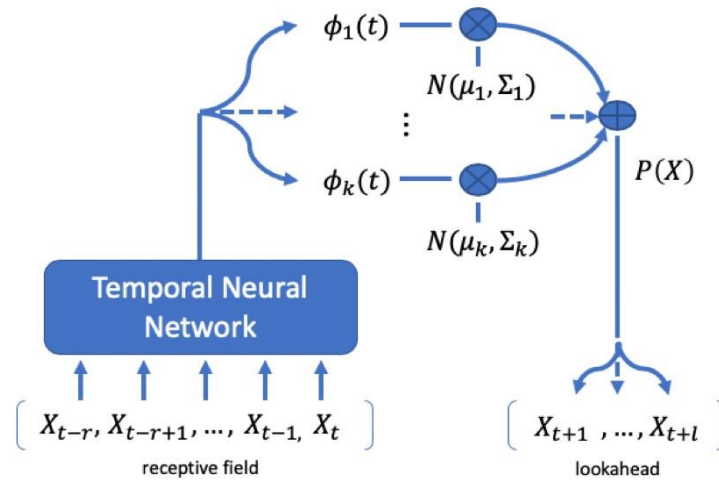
$\phi_1(t)$

$N(\mu_1, \Sigma_1)$

$\vdots$

$P(X)$

$\phi_k(t)$

$N(\mu_k, \Sigma_k)$

Temporal Neural Network

$X_{t-r}, X_{t-r+1}, \dots, X_{t-1}, X_t$

receptive field

$X_{t+1}, \dots, X_{t+l}$

lookahead